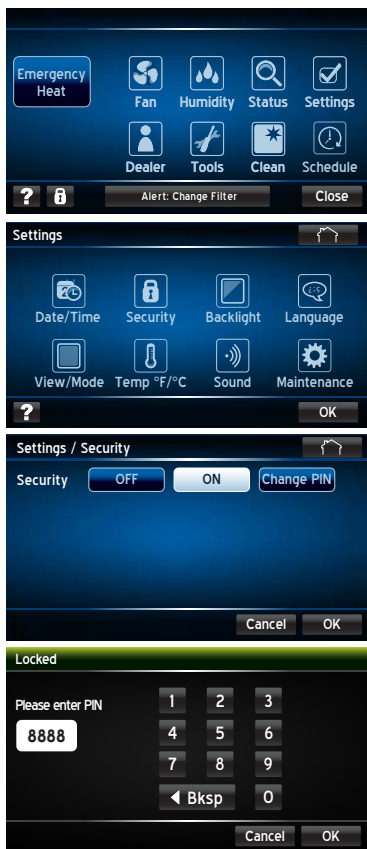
Emergency Heat

Fan

Humidity

Status

Settings

Dealer

Tools

Clean

Schedule

?

Alert: Change Filter

Close

Settings

Date/Time

Security

Backlight

Language

View/Mode

Temp °F/°C

Sound

Maintenance

?

OK

Settings / Security

Security

OFF

ON

Change PIN

Cancel

OK

Locked

Please enter PIN

8888

| 1 | 2 | 3 |
|---|---|---|
| 4 | 5 | 6 |
| 7 | 8 | 9 |
| ◀ Bksp | | 0 |

Cancel

OK